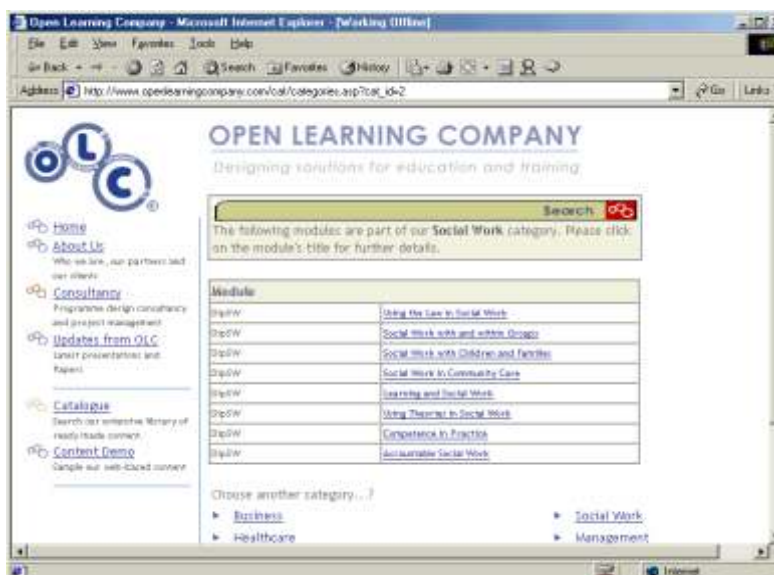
Open Learning Company - Microsoft Internet Explorer - [Working Offline]

File Edit View Favorites Tools Help

Back Search Favorites History

Address http://www.openlearningcompany.com/cat/categories.asp?cat_id=2 Go Links

OLC

Home
About Us
Who we are, our partners and our clients
Consultancy
Programme design consultancy and project management
Updates from OLC
Latest presentations and Papers
Catalogue
Search our extensive library of ready made content
Content Demo
Sample our web-based content

OPEN LEARNING COMPANY
Designing solutions for education and training

Search

The following modules are part of our Social Work category. Please click on the module's title for further details.

| Module | |
|---|---|
| DipSW | Using the Law in Social Work |
| DipSW | Social Work with and within Groups |
| DipSW | Social Work with Children and Families |
| DipSW | Social Work in Community Care |
| DipSW | Learning and Social Work |
| DipSW | Using Theories in Social Work |
| DipSW | Competence in Practice |
| DipSW | Accountable Social Work |

Choose another category...?
Business
Healthcare
Social Work
Management

Internet